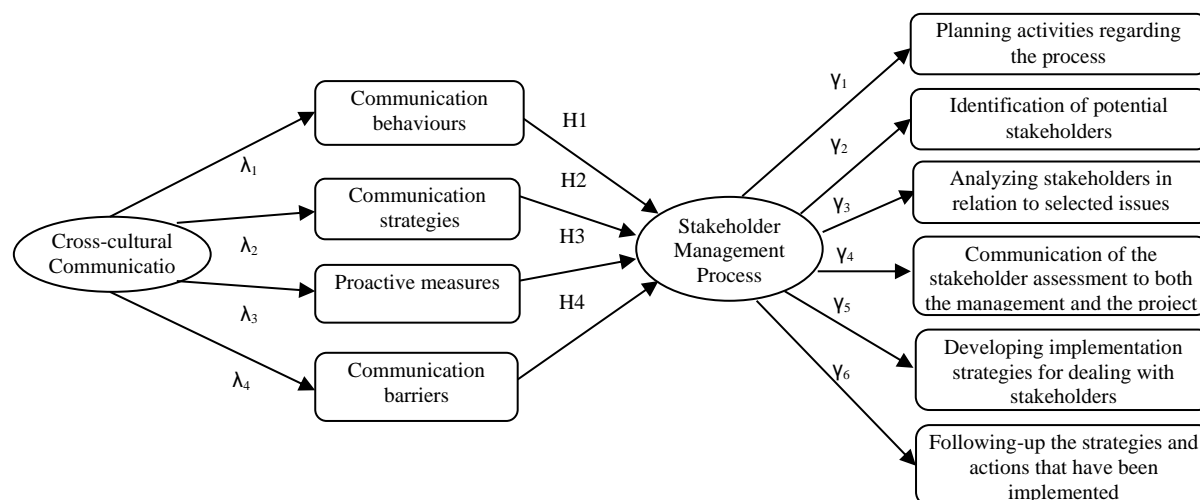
Cross-cultural Communicatio

$\lambda_1$

$\lambda_2$

$\lambda_3$

$\lambda_4$

Communication behaviours

Communication strategies

Proactive measures

Communication barriers

H1

H2

H3

H4

Stakeholder Management Process

$\gamma_1$

$\gamma_2$

$\gamma_3$

$\gamma_4$

$\gamma_5$

$\gamma_6$

Planning activities regarding the process

Identification of potential stakeholders

Analyzing stakeholders in relation to selected issues

Communication of the stakeholder assessment to both the management and the project

Developing implementation strategies for dealing with stakeholders

Following-up the strategies and actions that have been implemented